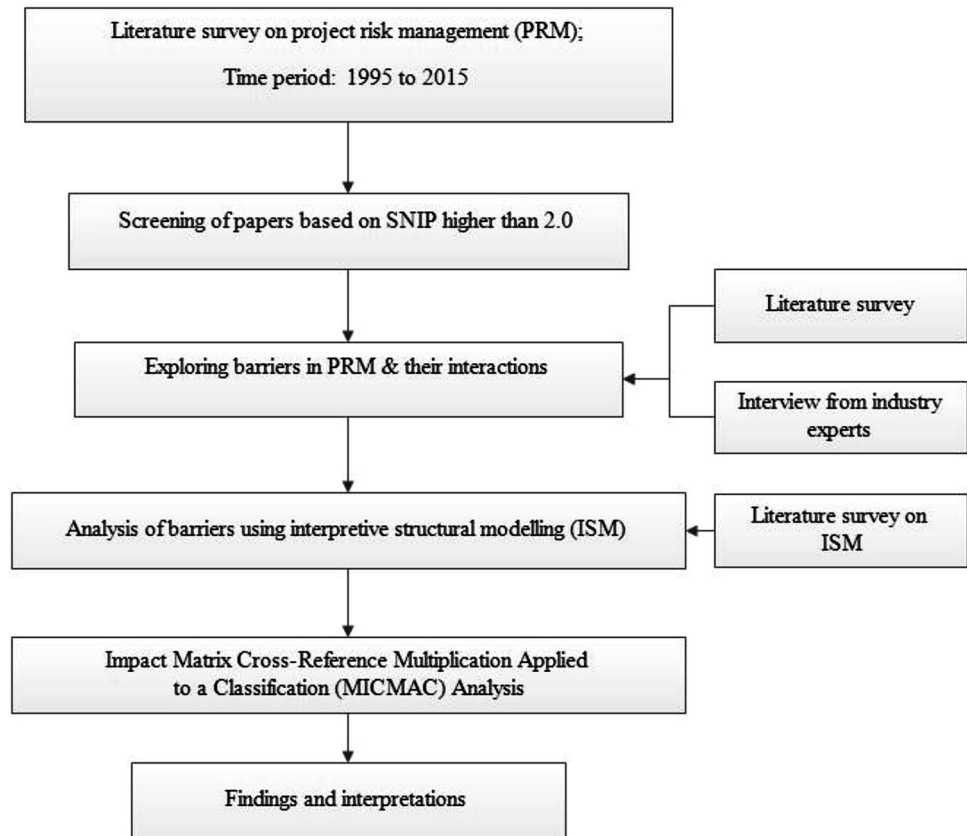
Literature survey on project risk management (PRM);

Time period: 1995 to 2015

Screening of papers based on SNIP higher than 2.0

Literature survey

Exploring barriers in PRM & their interactions

Interview from industry experts

Analysis of barriers using interpretive structural modelling (ISM)

Literature survey on ISM

Impact Matrix Cross-Reference Multiplication Applied to a Classification (MICMAC) Analysis

Findings and interpretations